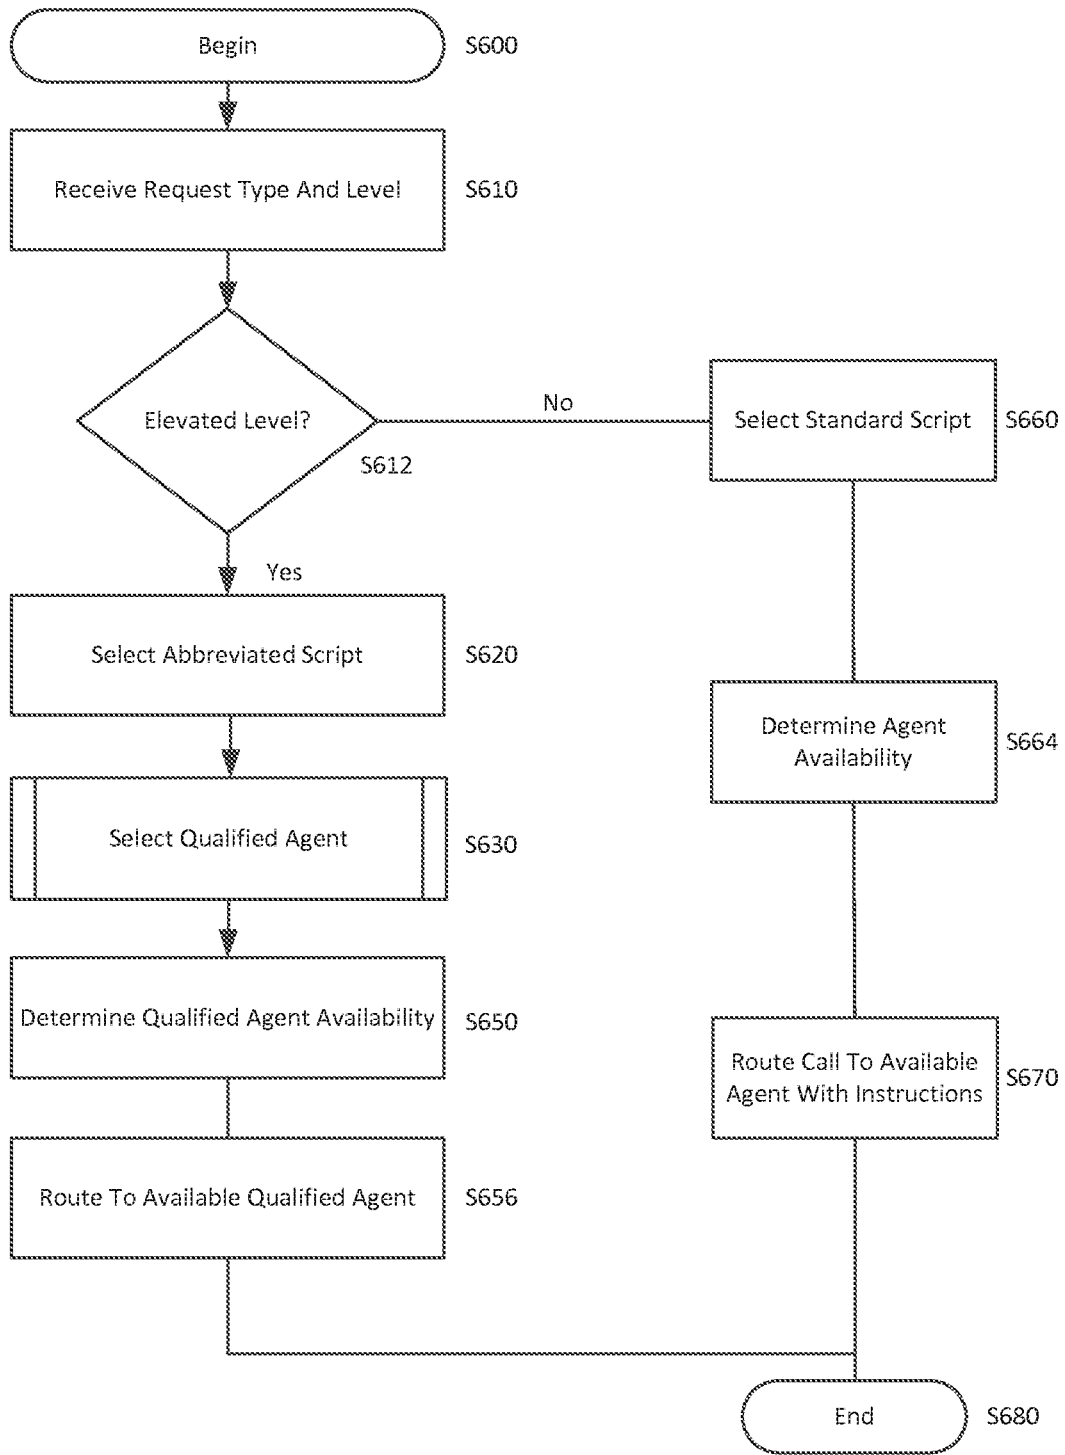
Begin S600

Receive Request Type And Level S610

Elevated Level? S612

No

Select Standard Script S660

Yes

Select Abbreviated Script S620

Determine Agent Availability S664

Select Qualified Agent S630

Determine Qualified Agent Availability S650

Route Call To Available Agent With Instructions S670

Route To Available Qualified Agent S656

End S680